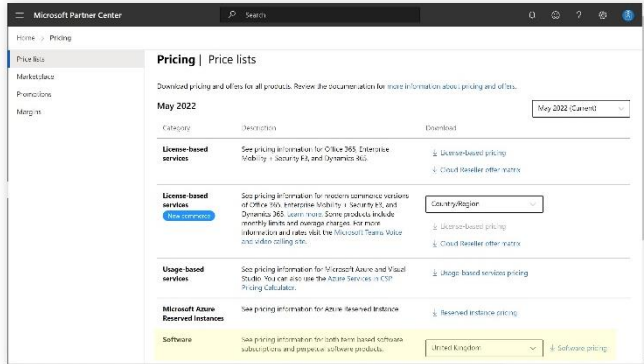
Microsoft Partner Center

Search

Home > Pricing

Price lists
Marketplace
Promotions
Margins

Pricing | Price lists

Download pricing and offers for all products. Review the documentation for more information about pricing and offers.

May 2022

May 2022 (Current)

| Category | Description | Download |
|---|---|---|
| License-based services | See pricing information for Office 365, Enterprise Mobility + Security E3, and Dynamics 365. | License-based pricing<br>Cloud Reseller offer matrix |
| License-based services<br>New commerce | See pricing information for modern commerce versions of Office 365, Enterprise Mobility + Security E3, and Dynamics 365. Learn more. Some products include monthly limits and overage charges. For more information and rates visit the Microsoft Teams Voice and video calling site. | Country/Region<br>License-based pricing<br>Cloud Reseller offer matrix |
| Usage-based services | See pricing information for Microsoft Azure and Visual Studio. You can also use the Azure Services in CSP Pricing Calculator. | Usage-based services pricing |
| Microsoft Azure Reserved instances | See pricing information for Azure Reserved Instance. | Reserved instance pricing |
| Software | See pricing information for both term based software subscriptions and perpetual software products. | United Kingdom<br>Software pricing |